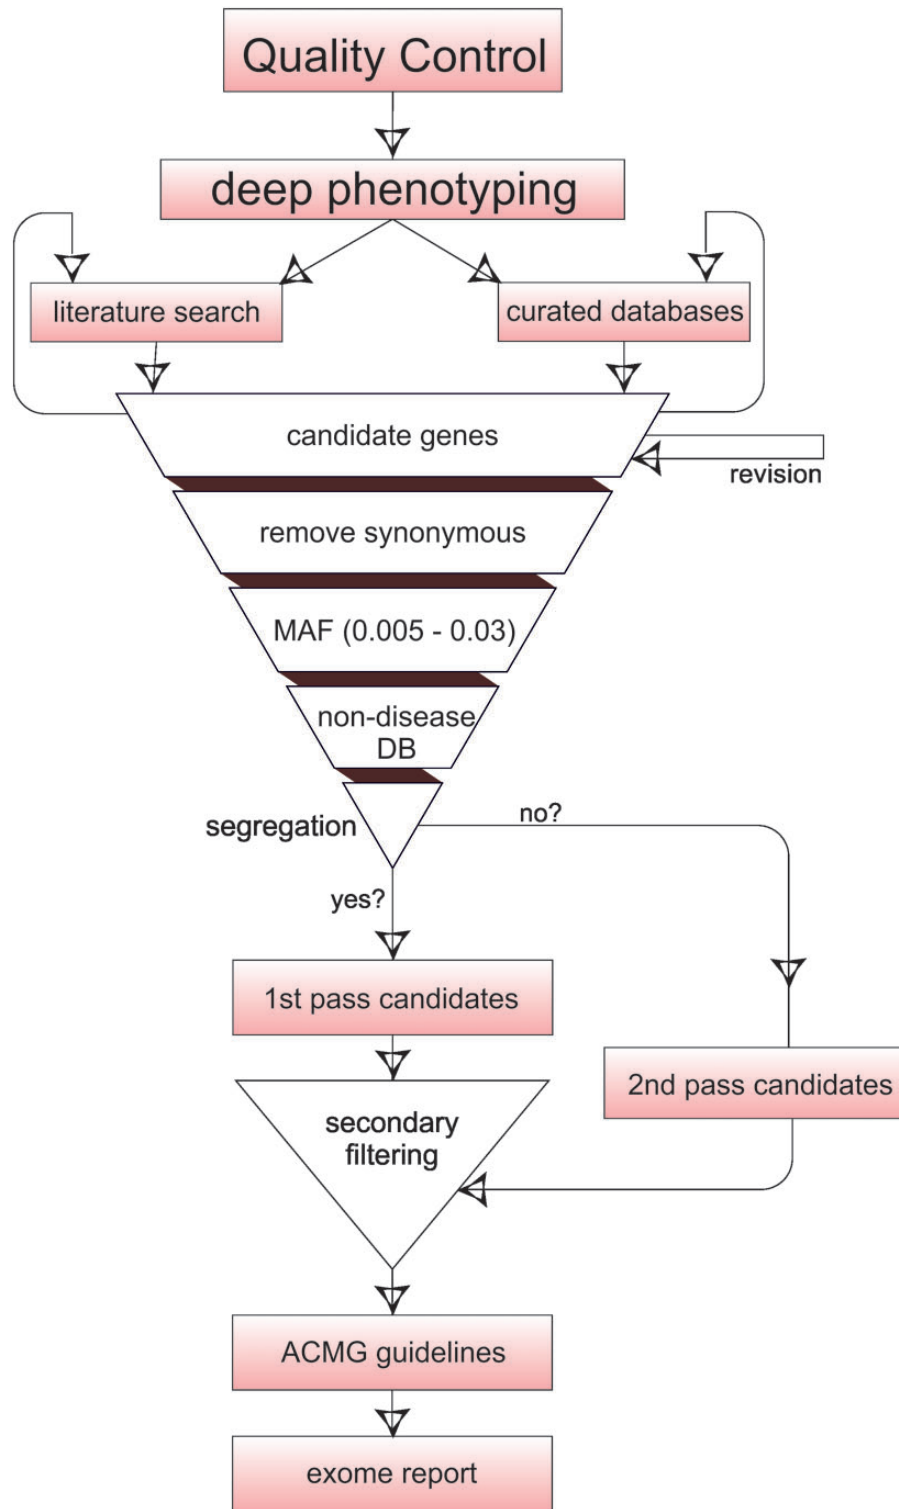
Quality Control

deep phenotyping

literature search

curated databases

candidate genes

revision

remove synonymous

MAF (0.005 - 0.03)

non-disease DB

segregation

no?

yes?

1st pass candidates

2nd pass candidates

secondary filtering

ACMG guidelines

exome report